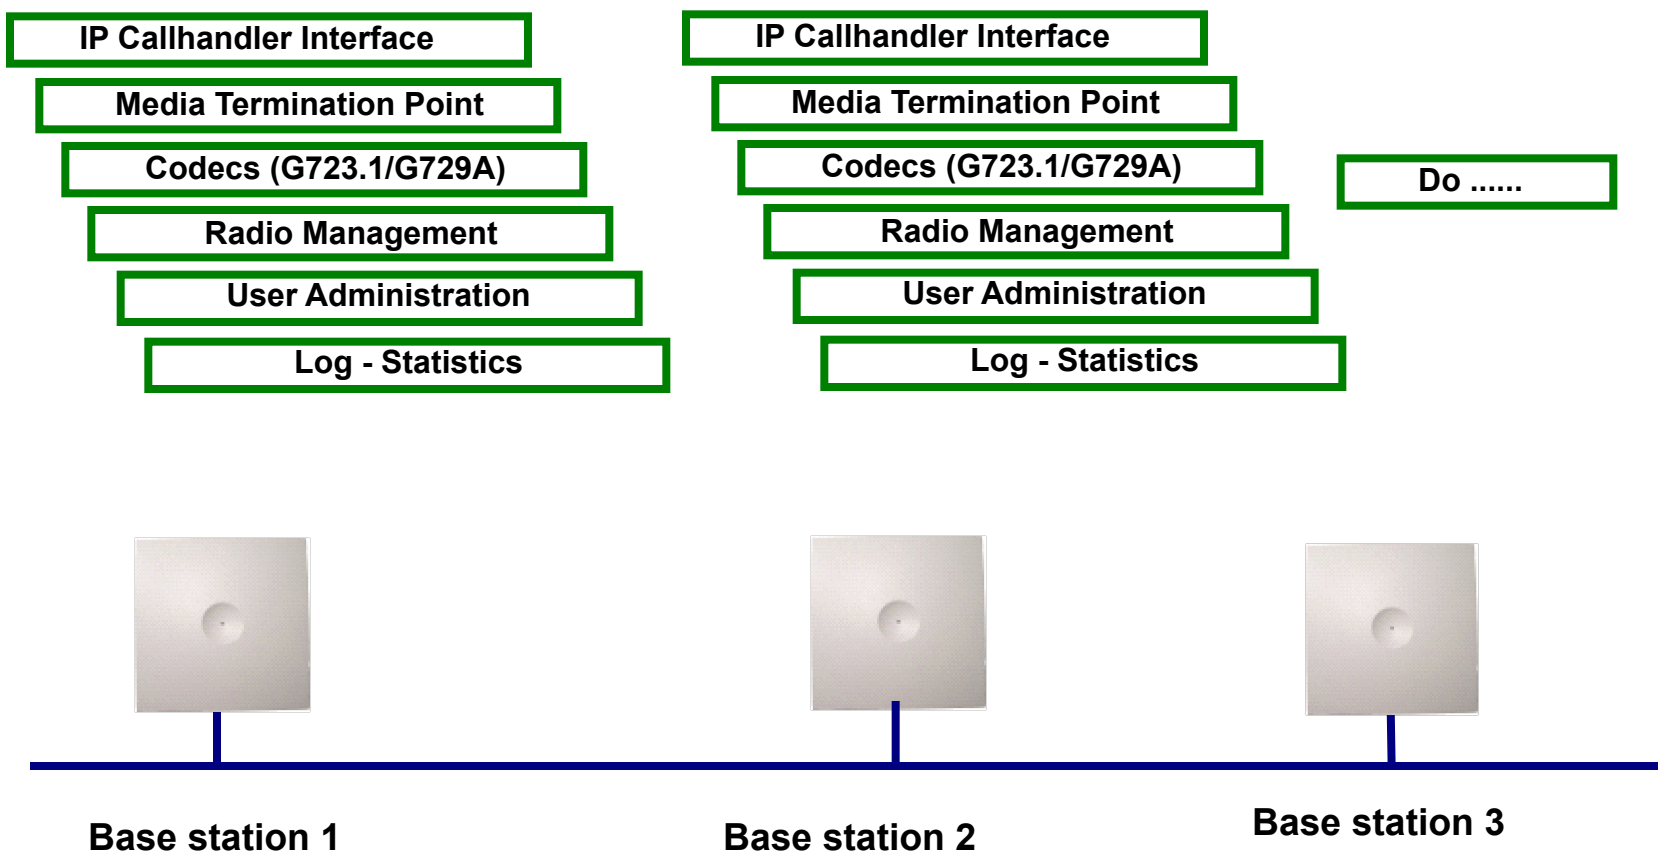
IP Callhandler Interface

Media Termination Point

Codecs (G723.1/G729A)

Radio Management

User Administration

Log - Statistics

IP Callhandler Interface

Media Termination Point

Codecs (G723.1/G729A)

Radio Management

User Administration

Log - Statistics

Do ......

Base station 1

Base station 2

Base station 3